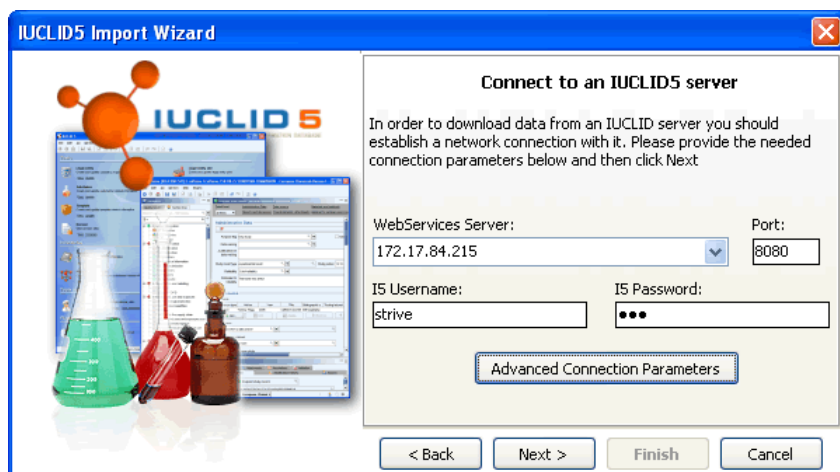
IUCLID5 Import Wizard

IUCLID 5

Connect to an IUCLID5 server

In order to download data from an IUCLID server you should establish a network connection with it. Please provide the needed connection parameters below and then click Next

WebServices Server:
172.17.84.215

Port:
8080

I5 Username:
strive

I5 Password:
•••

Advanced Connection Parameters

< Back
Next >
Finish
Cancel